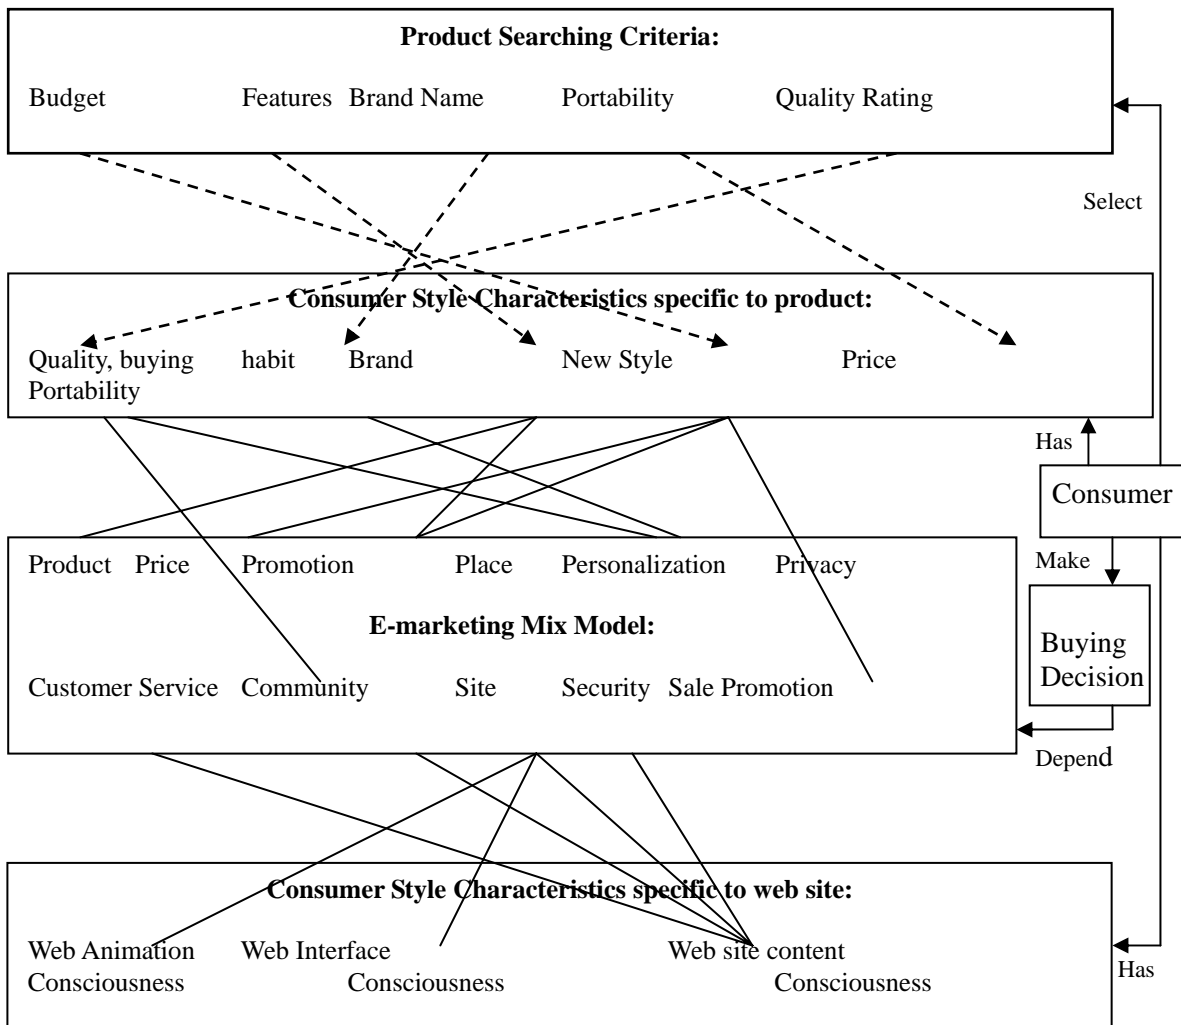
Product Searching Criteria:

Budget Features Brand Name Portability Quality Rating

Select

Consumer Style Characteristics specific to product:

Quality, buying habit Brand New Style Price Portability

Has

Consumer

Make

Buying Decision

Product Price Promotion Place Personalization Privacy

E-marketing Mix Model:

Customer Service Community Site Security Sale Promotion

Depend

Consumer Style Characteristics specific to web site:

Web Animation Consciousness Web Interface Consciousness Web site content Consciousness

Has